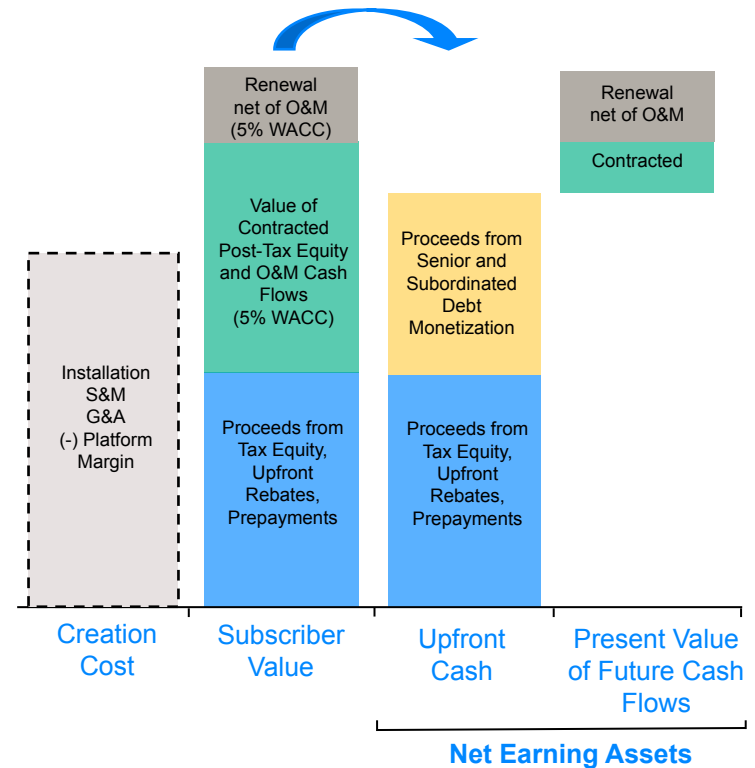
Installation
S&M
G&A
(-) Platform
Margin

Renewal
net of O&M
(5% WACC)

Value of
Contracted
Post-Tax Equity
and O&M Cash
Flows
(5% WACC)

Proceeds from
Tax Equity,
Upfront
Rebates,
Prepayments

Proceeds from
Senior and
Subordinated
Debt
Monetization

Proceeds from
Tax Equity,
Upfront
Rebates,
Prepayments

Renewal
net of O&M

Contracted

Creation
Cost

Subscriber
Value

Upfront
Cash

Present Value
of Future Cash
Flows

Net Earning Assets